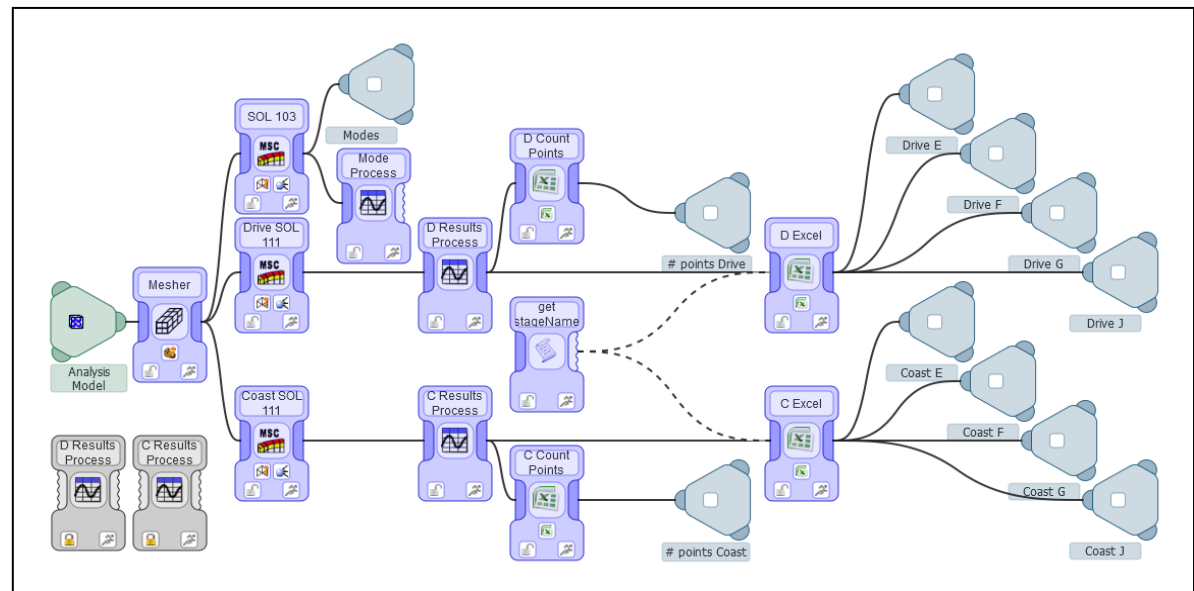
SOL 103

Modes

Mode Process

D Count Points

Drive E

Drive F

Drive SOL 111

D Results Process

# points Drive

D Excel

Drive G

Drive J

Mesher

Analysis Model

get stageName

Coast E

Coast SOL 111

C Results Process

C Excel

Coast F

D Results Process

C Results Process

C Count Points

Coast G

# points Coast

Coast J